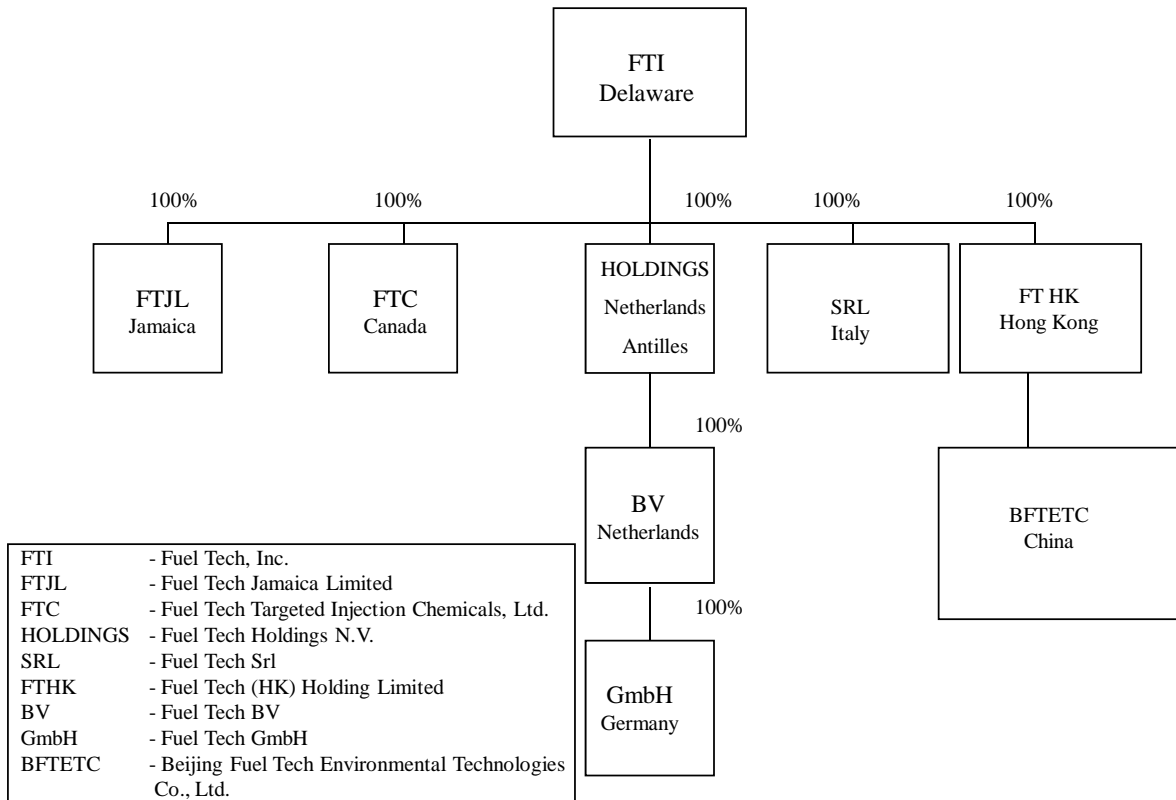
FTI
Delaware

100%

100%

100%

100%

100%

FTJL
Jamaica

FTC
Canada

HOLDINGS
Netherlands
Antilles

SRL
Italy

FT HK
Hong Kong

100%

BV
Netherlands

BFTETC
China

100%

GmbH
Germany

| | |
|---|---|
| FTI | - Fuel Tech, Inc. |
| FTJL | - Fuel Tech Jamaica Limited |
| FTC | - Fuel Tech Targeted Injection Chemicals, Ltd. |
| HOLDINGS | - Fuel Tech Holdings N.V. |
| SRL | - Fuel Tech Srl |
| FTHK | - Fuel Tech (HK) Holding Limited |
| BV | - Fuel Tech BV |
| GmbH | - Fuel Tech GmbH |
| BFTETC | - Beijing Fuel Tech Environmental Technologies Co., Ltd. |